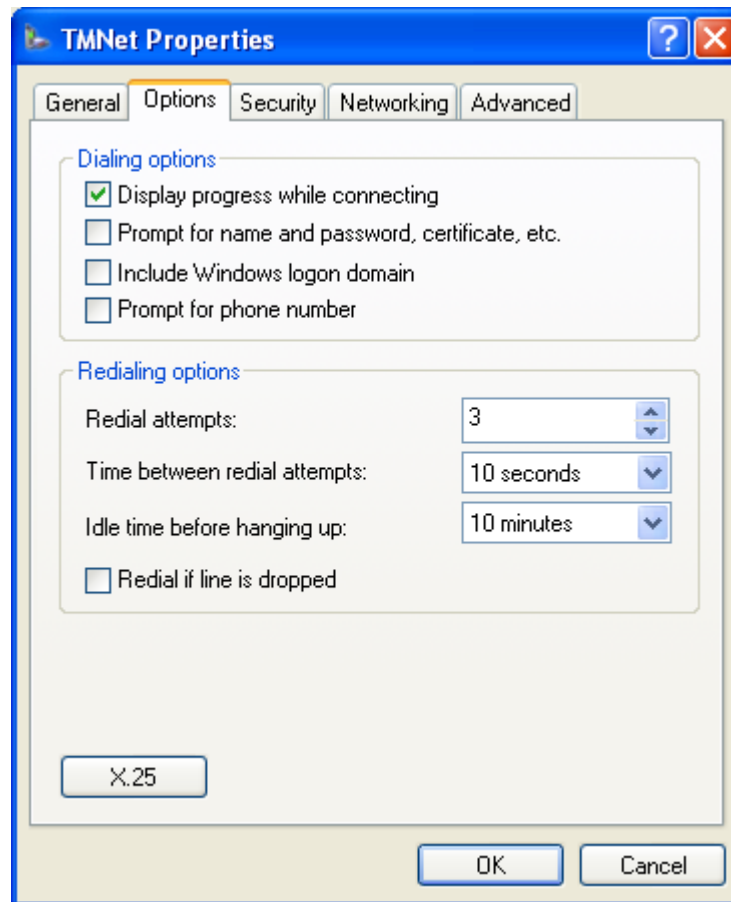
TMNet Properties

?

General | Options | Security | Networking | Advanced

Dialing options

Display progress while connecting

Prompt for name and password, certificate, etc.

Include Windows logon domain

Prompt for phone number

Redialing options

Redial attempts: 3

Time between redial attempts: 10 seconds

Idle time before hanging up: 10 minutes

Redial if line is dropped

X.25

OK

Cancel